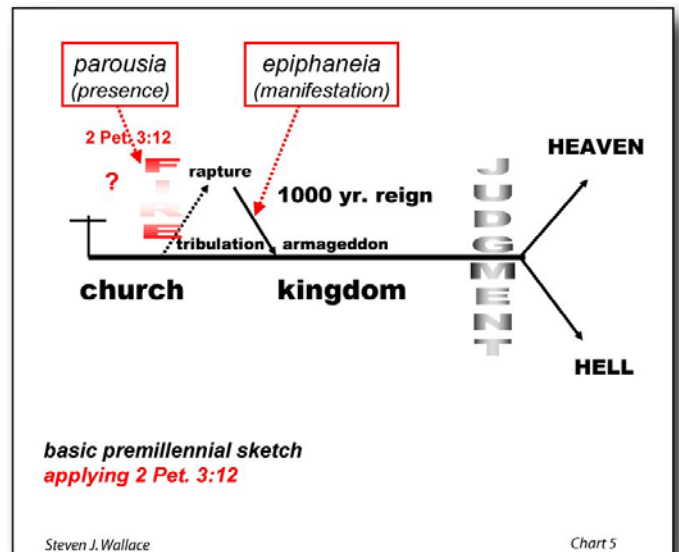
parousia
(presence)

epiphaneia
(manifestation)

2 Pet. 3:12

?

FIRE

rapture

1000 yr. reign

tribulation

armageddon

JUDGMENT

HEAVEN

HELL

church

kingdom

basic premillennial sketch
applying 2 Pet. 3:12

Steven J. Wallace

Chart 5